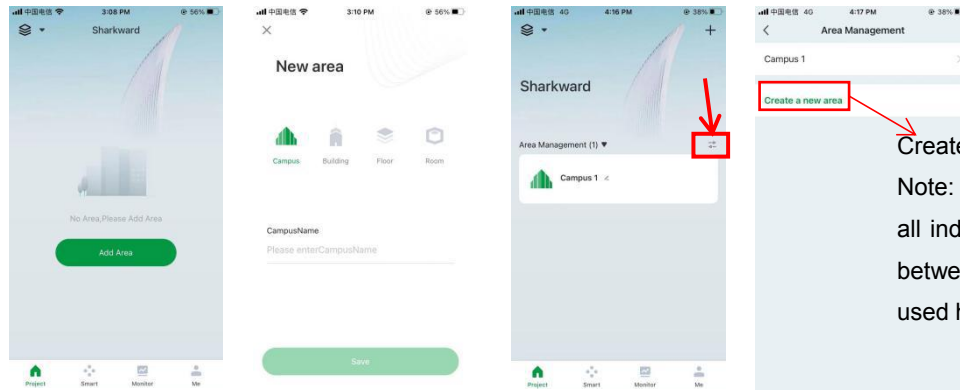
中国电信 3:08 PM 56%

Sharkward

No Area,Please Add Area

Add Area

Project Smart Monitor Me

中国电信 3:10 PM 56%

×

New area

Campus Building Floor Room

CampusName

Please enterCampusName

Save

中国电信 4G 4:16 PM 38%

+

Sharkward

Area Management (1)

Campus 1

Project Smart Monitor Me

中国电信 4G 4:17 PM 38%

<

Area Management

Campus 1

Create a new area

Create

Note:

all ind

betwe

used h